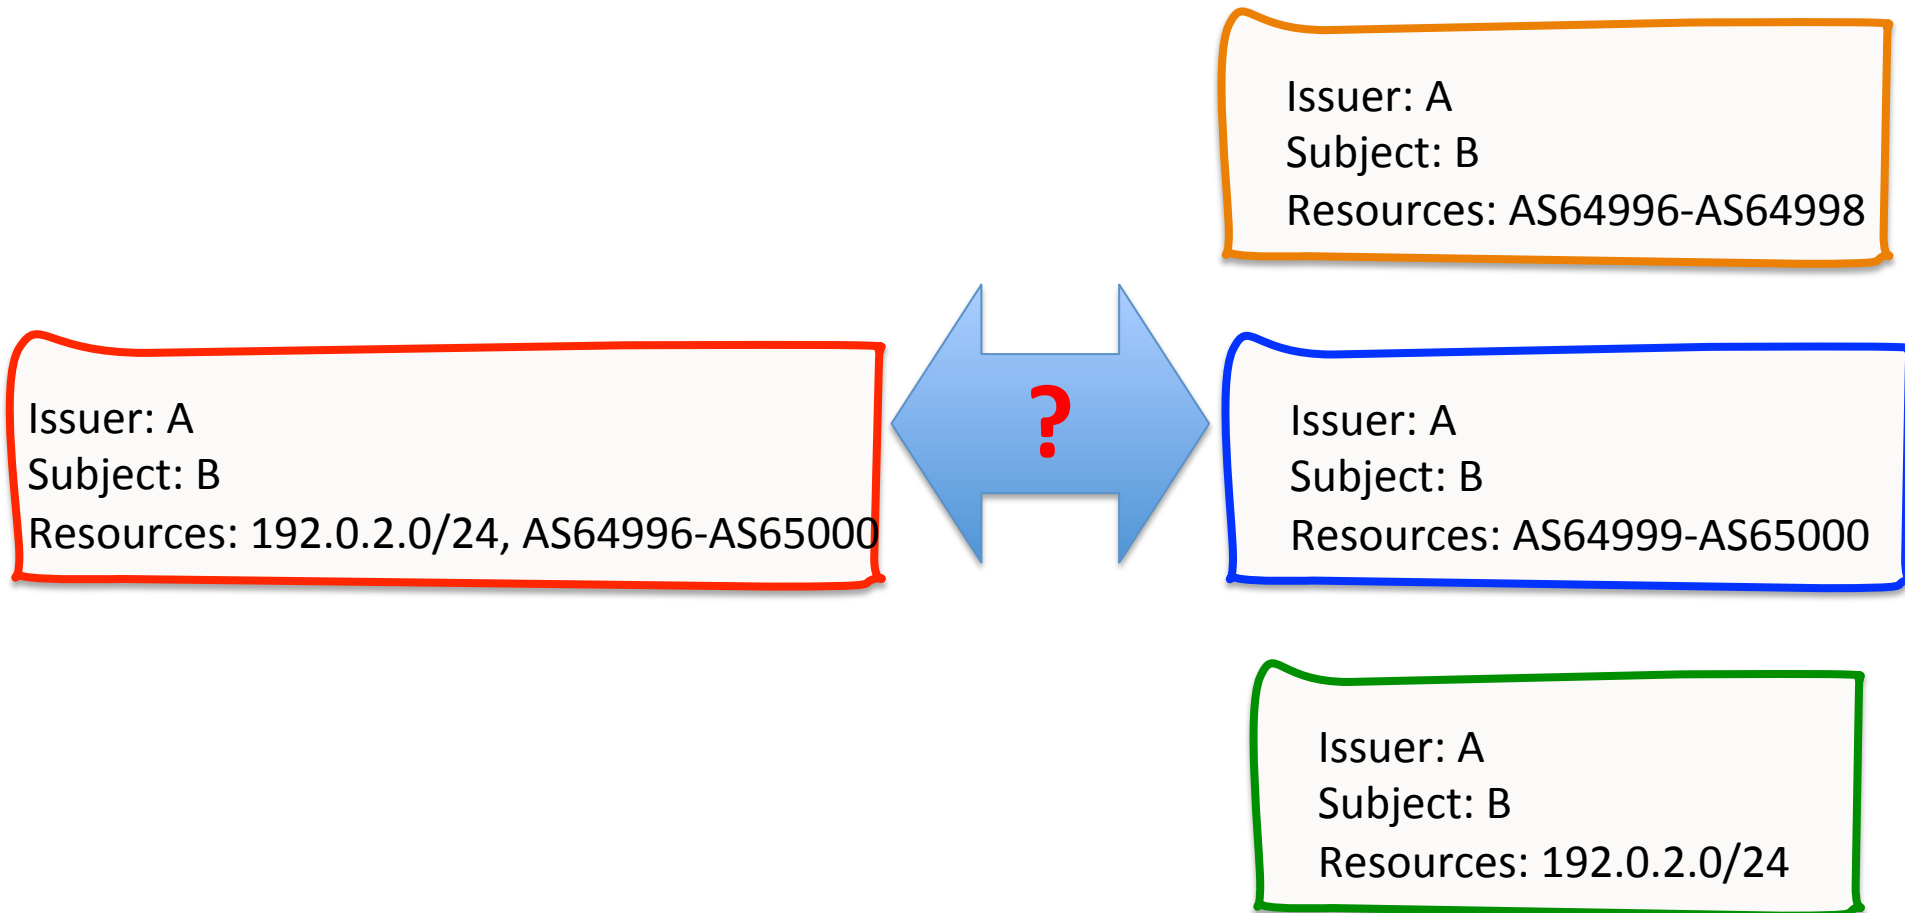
Issuer: A
Subject: B
Resources: 192.0.2.0/24, AS64996-AS65000

?

Issuer: A
Subject: B
Resources: AS64996-AS64998

Issuer: A
Subject: B
Resources: AS64999-AS65000

Issuer: A
Subject: B
Resources: 192.0.2.0/24